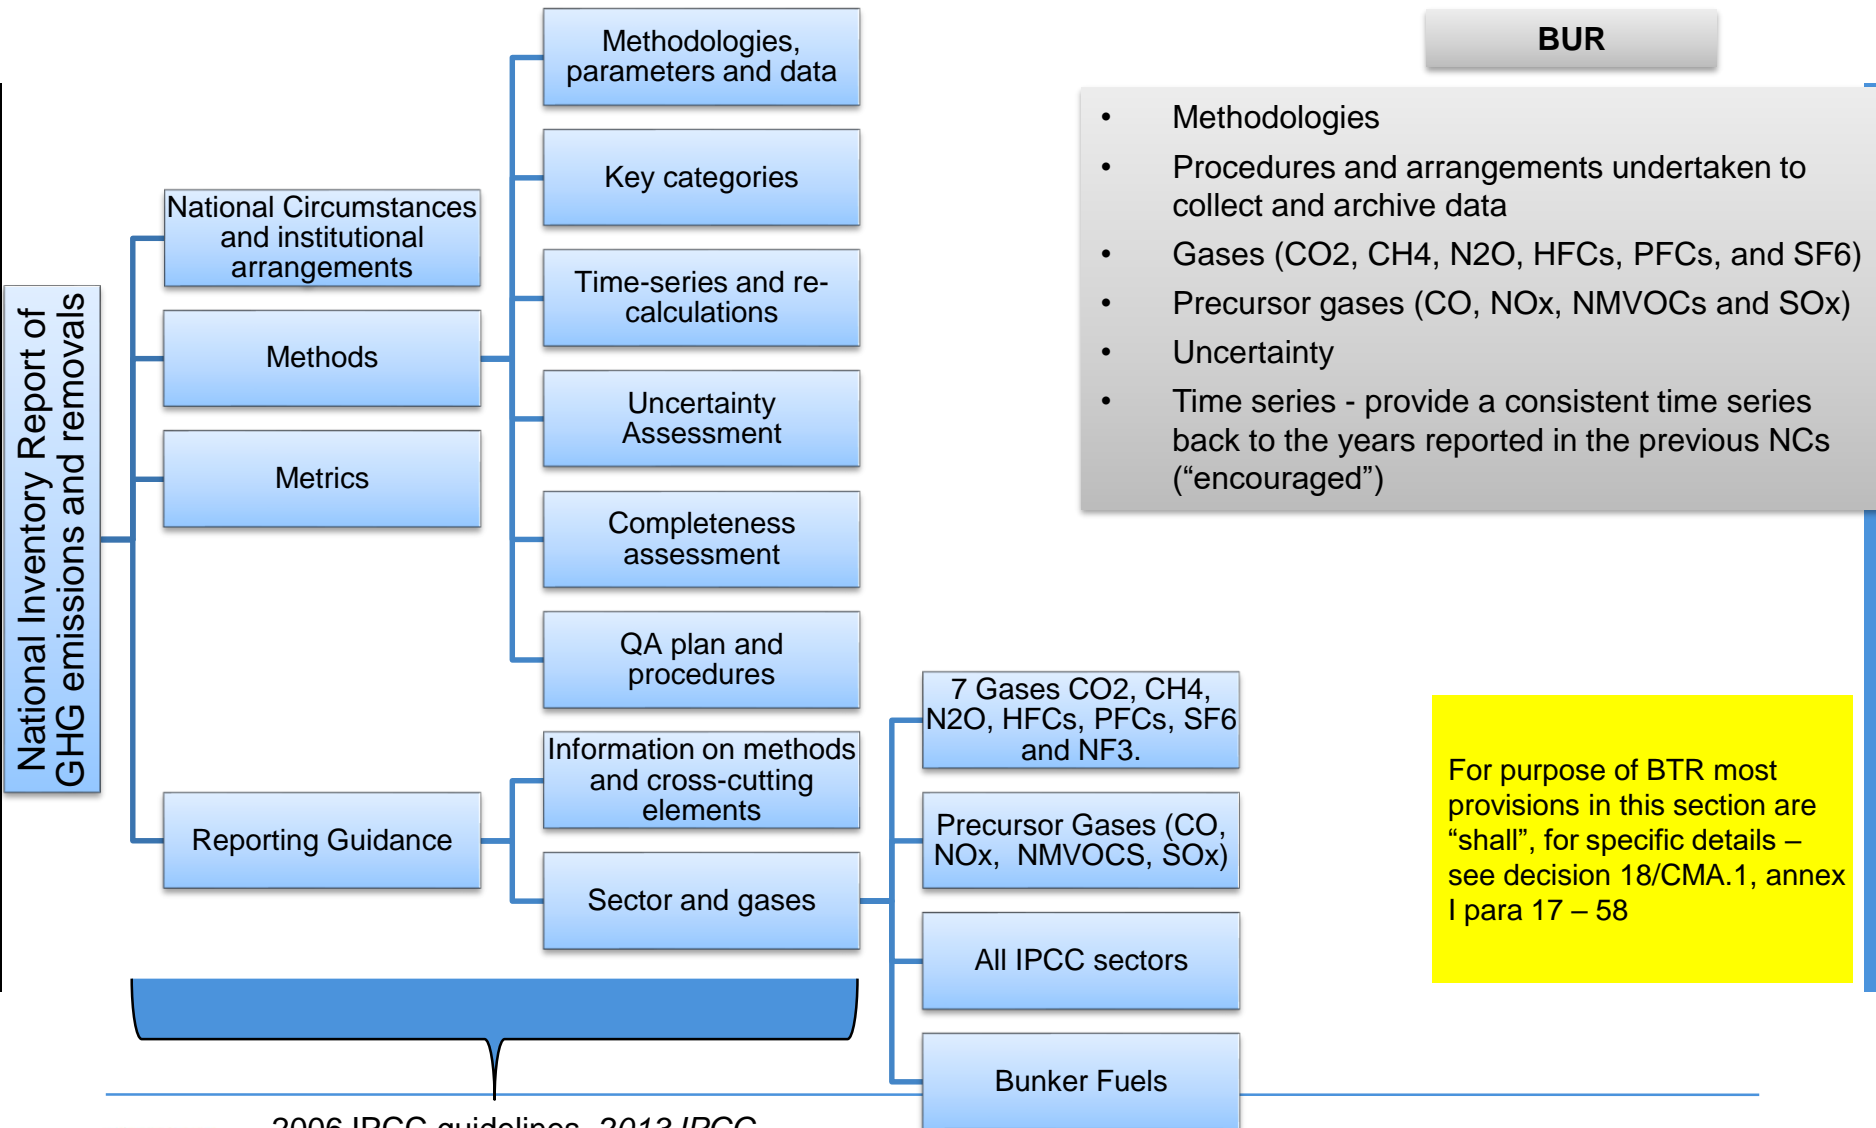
National Inventory Report of GHG emissions and removals

National Circumstances and institutional arrangements

Methods

Metrics

Reporting Guidance

Methodologies, parameters and data

Key categories

Time-series and re-calculations

Uncertainty Assessment

Completeness assessment

QA plan and procedures

Information on methods and cross-cutting elements

Sector and gases

7 Gases CO2, CH4, N2O, HFCs, PFCs, SF6 and NF3.

Precursor Gases (CO, NOx, NMVOCS, SOx)

All IPCC sectors

Bunker Fuels

BUR

• Methodologies
• Procedures and arrangements undertaken to collect and archive data
• Gases (CO2, CH4, N2O, HFCs, PFCs, and SF6)
• Precursor gases (CO, NOx, NMVOCs and SOx)
• Uncertainty
• Time series - provide a consistent time series back to the years reported in the previous NCs ("encouraged")

For purpose of BTR most provisions in this section are "shall", for specific details – see decision 18/CMA.1, annex I para 17 – 58

2006 IPCC guidelines, 2013 IPCC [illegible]